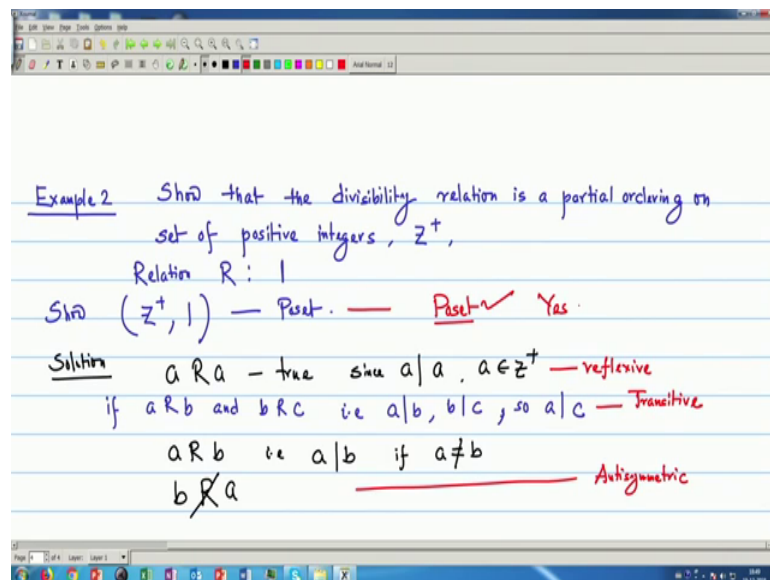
Example 2 Show that the divisibility relation is a partial ordering on set of positive integers, $Z^+$,

Relation R : |

Show $(Z^+, |)$ — Poset. — Poset ✓ Yes.

Solution $a R a$ – true since $a|a$, $a \in Z^+$ — reflexive

if $a R b$ and $b R c$ i.e $a|b$, $b|c$, so $a|c$ — Transitive

$a R b$ i.e $a|b$ if $a \neq b$

$b \not R a$ — Antisymmetric